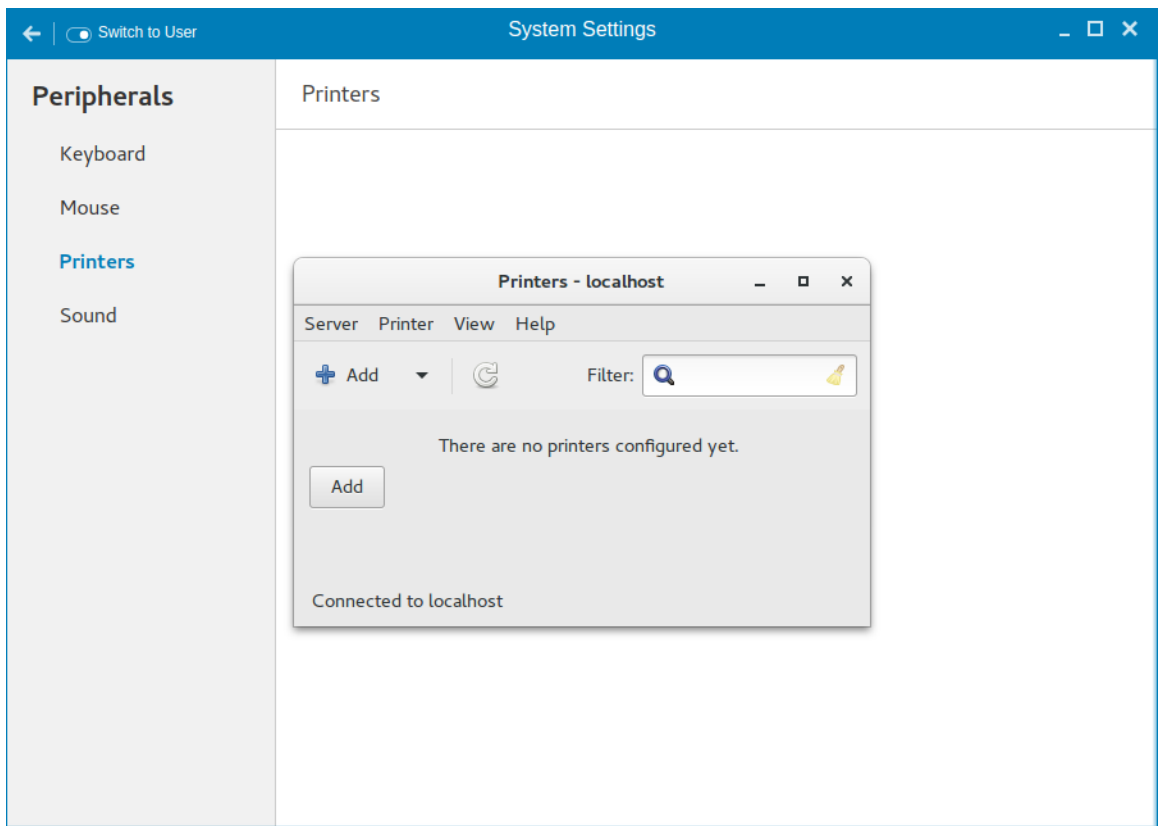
Switch to User

System Settings

Peripherals

Keyboard

Mouse

Printers

Sound

Printers

Printers - localhost

Server Printer View Help

Add

Filter:

There are no printers configured yet.

Add

Connected to localhost